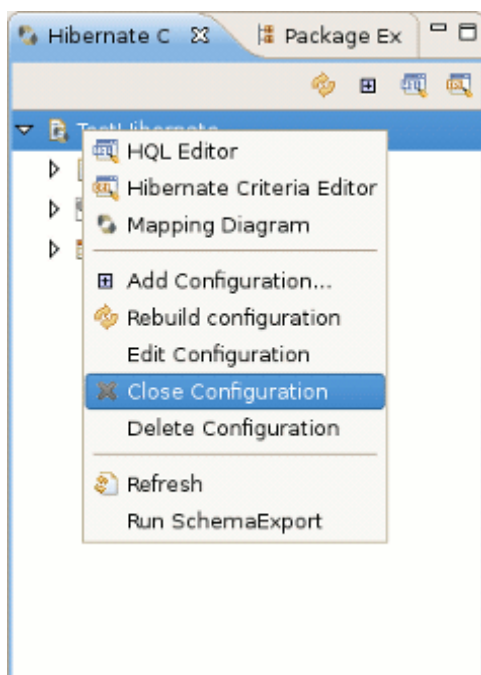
Hibernate C

Package Ex

TestHibernate

HQL Editor

Hibernate Criteria Editor

Mapping Diagram

Add Configuration...

Rebuild configuration

Edit Configuration

Close Configuration

Delete Configuration

Refresh

Run SchemaExport